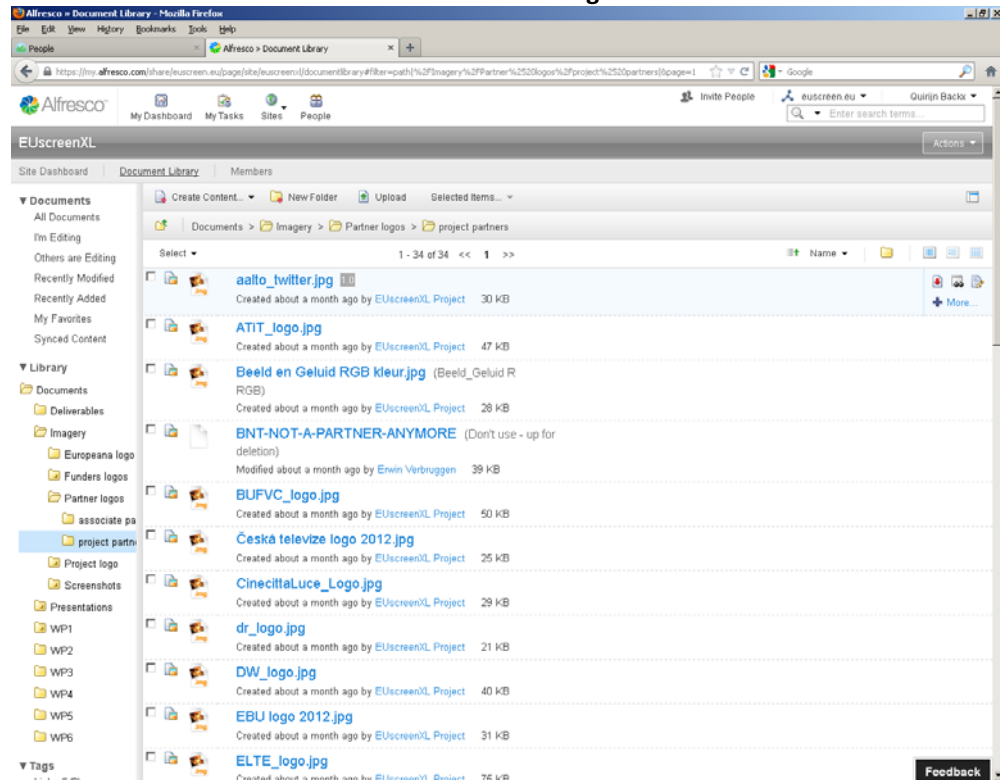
Alfresco » Document Library - Mozilla Firefox

File Edit View History Bookmarks Tools Help

People

Alfresco » Document Library

https://my.alfresco.com/share/euscreen.eu/page/site/euscreenxl/documentlibrary#filter=path|%2FImagery%2FPartner%2520logos%2Fproject%2520partners|&page=1

Google

Alfresco

My Dashboard My Tasks Sites People

Invite People euscreen.eu Quirijn Backx

Enter search terms...

EUscreenXL

Actions

Site Dashboard Document Library Members

▼Documents
All Documents
I'm Editing
Others are Editing
Recently Modified
Recently Added
My Favorites
Synced Content

▼Library
Documents
Deliverables
Imagery
Europeana logo
Funders logos
Partner logos
associate pa
project partne
Project logo
Screenshots
Presentations
WP1
WP2
WP3
WP4
WP5
WP6

▼Tags

Create Content... New Folder Upload Selected Items...

Documents > Imagery > Partner logos > project partners

Select

1 - 34 of 34 << 1 >>

Name

aalto_twitter.jpg 1.0
Created about a month ago by EUscreenXL Project 30 KB

More...

ATIT_logo.jpg
Created about a month ago by EUscreenXL Project 47 KB

Beeld en Geluid RGB kleur.jpg (Beeld_Geluid R RGB)
Created about a month ago by EUscreenXL Project 28 KB

BNT-NOT-A-PARTNER-ANYMORE (Don't use - up for deletion)
Modified about a month ago by Erwin Verbruggen 39 KB

BUFVC_logo.jpg
Created about a month ago by EUscreenXL Project 50 KB

Česká televize logo 2012.jpg
Created about a month ago by EUscreenXL Project 25 KB

CinecittaLuce_Logo.jpg
Created about a month ago by EUscreenXL Project 29 KB

dr_logo.jpg
Created about a month ago by EUscreenXL Project 21 KB

DW_logo.jpg
Created about a month ago by EUscreenXL Project 40 KB

EBU logo 2012.jpg
Created about a month ago by EUscreenXL Project 31 KB

ELTE_logo.jpg
Created about a month ago by EUscreenXL Project 75 KB

Feedback